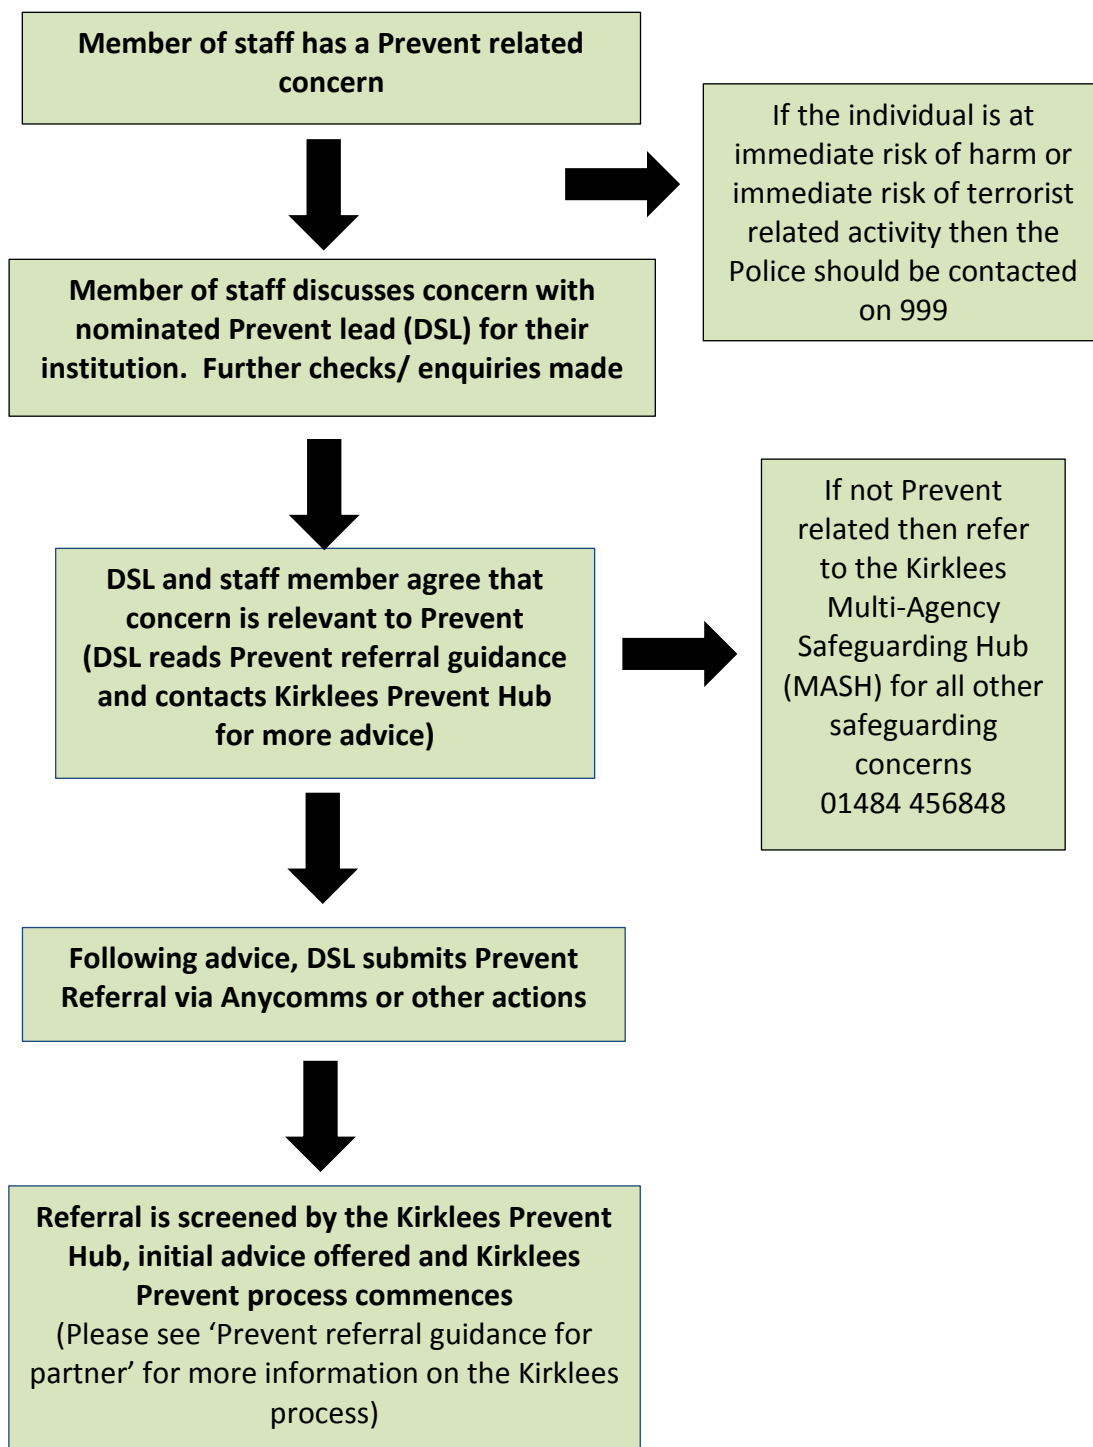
Member of staff has a Prevent related concern

If the individual is at immediate risk of harm or immediate risk of terrorist related activity then the Police should be contacted on 999

Member of staff discusses concern with nominated Prevent lead (DSL) for their institution. Further checks/ enquiries made

DSL and staff member agree that concern is relevant to Prevent (DSL reads Prevent referral guidance and contacts Kirklees Prevent Hub for more advice)

If not Prevent related then refer to the Kirklees Multi-Agency Safeguarding Hub (MASH) for all other safeguarding concerns 01484 456848

Following advice, DSL submits Prevent Referral via Anycomms or other actions

Referral is screened by the Kirklees Prevent Hub, initial advice offered and Kirklees Prevent process commences

(Please see 'Prevent referral guidance for partner' for more information on the Kirklees process)